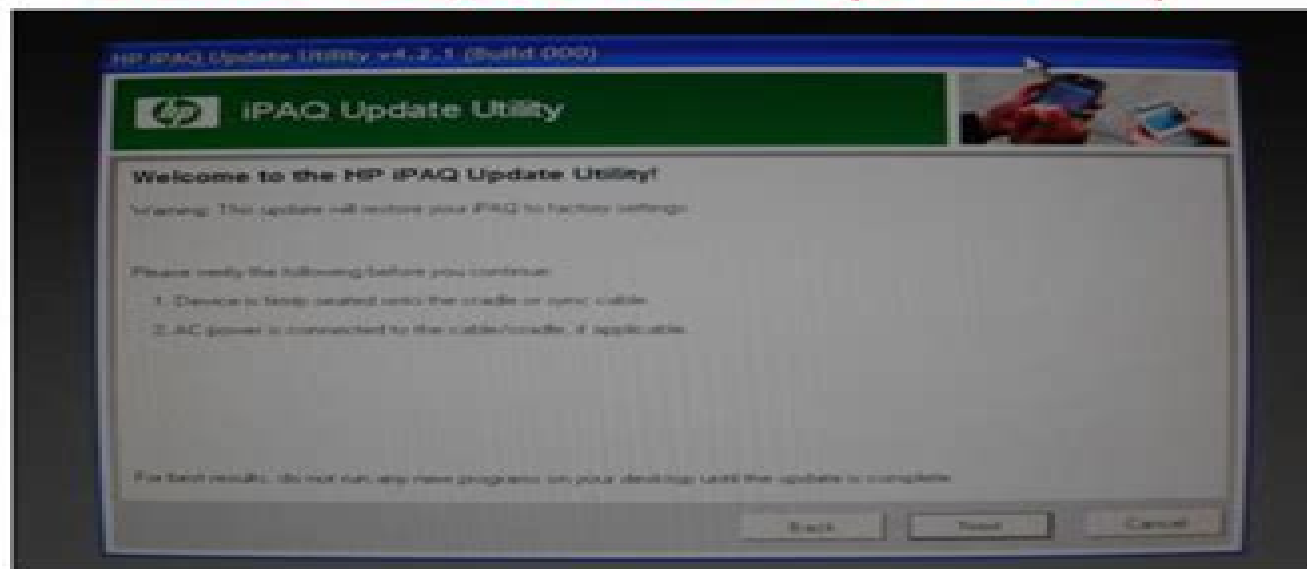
HP iPAQ Update Utility v4.2.1 (Build 000)

iPAQ Update Utility

Welcome to the HP iPAQ Update Utility!

Warning: This update will restore your iPAQ to factory settings.

Please verify the following before you continue:

1. Device is firmly seated onto the cradle or sync cable.

2. AC power is connected to the cable/cradle, if applicable.

For best results, do not run any new programs on your desktop until the update is complete.

Back Next Cancel